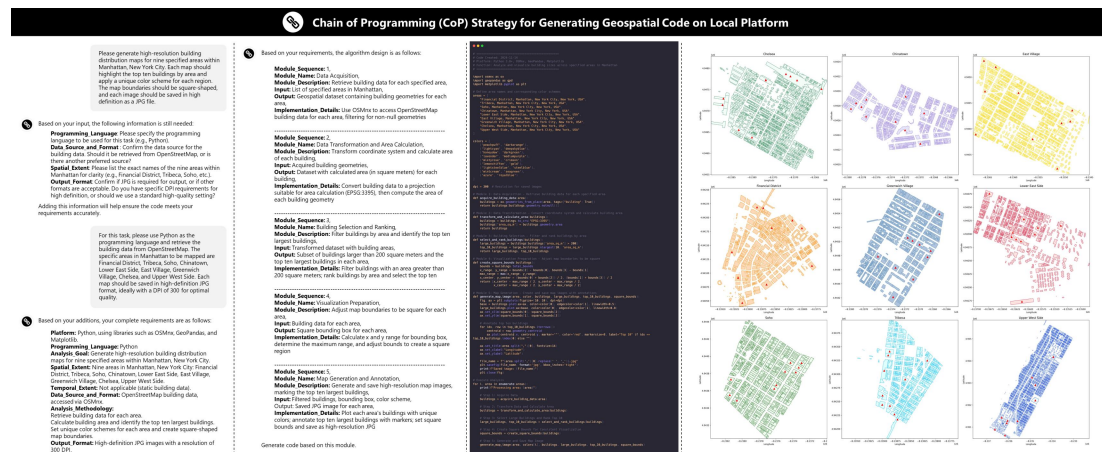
Chain of Programming (CoP) Strategy for Generating Geospatial Code on Local Platform

Please generate high-resolution building distribution maps for nine specified areas within Manhattan, New York City. Each map should highlight the top ten buildings by area and apply a unique color scheme for each region. The map boundaries should be square-shaped, and each image should be saved in high definition as a JPG file.

Based on your input, the following information is still needed:

Programming_Language: Please specify the programming language to be used for this task (e.g., Python).
Data_Source_and_Format : Confirm the data source for the building data. Should it be retrieved from OpenStreetMap, or is there another preferred source?
Spatial_Extent: Please list the exact names of the nine areas within Manhattan for clarity (e.g., Financial District, Tribeca, Soho, etc.).
Output_Format: Confirm if JPG is required for output, or if other formats are acceptable. Do you have specific DPI requirements for high definition, or should we use a standard high-quality setting?

Adding this information will help ensure the code meets your requirements accurately.

For this task, please use Python as the programming language and retrieve the building data from OpenStreetMap. The specific areas in Manhattan to be mapped are Financial District, Tribeca, Soho, Chinatown, Lower East Side, East Village, Greenwich Village, Chelsea, and Upper West Side. Each map should be saved in high-definition JPG format, ideally with a DPI of 300 for optimal quality.

Based on your additions, your complete requirements are as follows:

Platform: Python, using libraries such as OSMnx, GeoPandas, and Matplotlib.
Programming_Language: Python
Analysis_Goal: Generate high-resolution building distribution maps for nine specified areas within Manhattan, New York City.
Spatial_Extent: Nine areas in Manhattan, New York City: Financial District, Tribeca, Soho, Chinatown, Lower East Side, East Village, Greenwich Village, Chelsea, Upper West Side.
Temporal_Extent: Not applicable (static building data).
Data_Source_and_Format: OpenStreetMap building data, accessed via OSMnx.
Analysis_Methodology:
Retrieve building data for each area.
Calculate building area and identify the top ten largest buildings.
Set unique color schemes for each area and create square-shaped map boundaries.
Output_Format: High-definition JPG images with a resolution of 300 DPI.

Based on your requirements, the algorithm design is as follows:

Module_Sequence: 1,
Module_Name: Data Acquisition,
Module_Description: Retrieve building data for each specified area,
Input: List of specified areas in Manhattan,
Output: Geospatial dataset containing building geometries for each area,
Implementation_Details: Use OSMnx to access OpenStreetMap building data for each area, filtering for non-null geometries

Module_Sequence: 2,
Module_Name: Data Transformation and Area Calculation,
Module_Description: Transform coordinate system and calculate area of each building,
Input: Acquired building geometries,
Output: Dataset with calculated area (in square meters) for each building,
Implementation_Details: Convert building data to a projection suitable for area calculation (EPSG:3395), then compute the area of each building geometry

Module_Sequence: 3,
Module_Name: Building Selection and Ranking,
Module_Description: Filter buildings by area and identify the top ten largest buildings,
Input: Transformed dataset with building areas,
Output: Subset of buildings larger than 200 square meters and the top ten largest buildings in each area,
Implementation_Details: Filter buildings with an area greater than 200 square meters; rank buildings by area and select the top ten

Module_Sequence: 4,
Module_Name: Visualization Preparation,
Module_Description: Adjust map boundaries to be square for each area,
Input: Building data for each area,
Output: Square bounding box for each area,
Implementation_Details: Calculate x and y range for bounding box, determine the maximum range, and adjust bounds to create a square region

Module_Sequence: 5,
Module_Name: Map Generation and Annotation,
Module_Description: Generate and save high-resolution map images, marking the top ten largest buildings,
Input: Filtered buildings, bounding box, color scheme,
Output: Saved JPG image for each area,
Implementation_Details: Plot each area's buildings with unique colors; annotate top ten largest buildings with markers; set square bounds and save as high-resolution JPG

Generate code based on this module.

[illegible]

Chelsea
Chinatown
East Village
Financial District
Greenwich Village
Lower East Side
Soho
Tribeca
Upper West Side